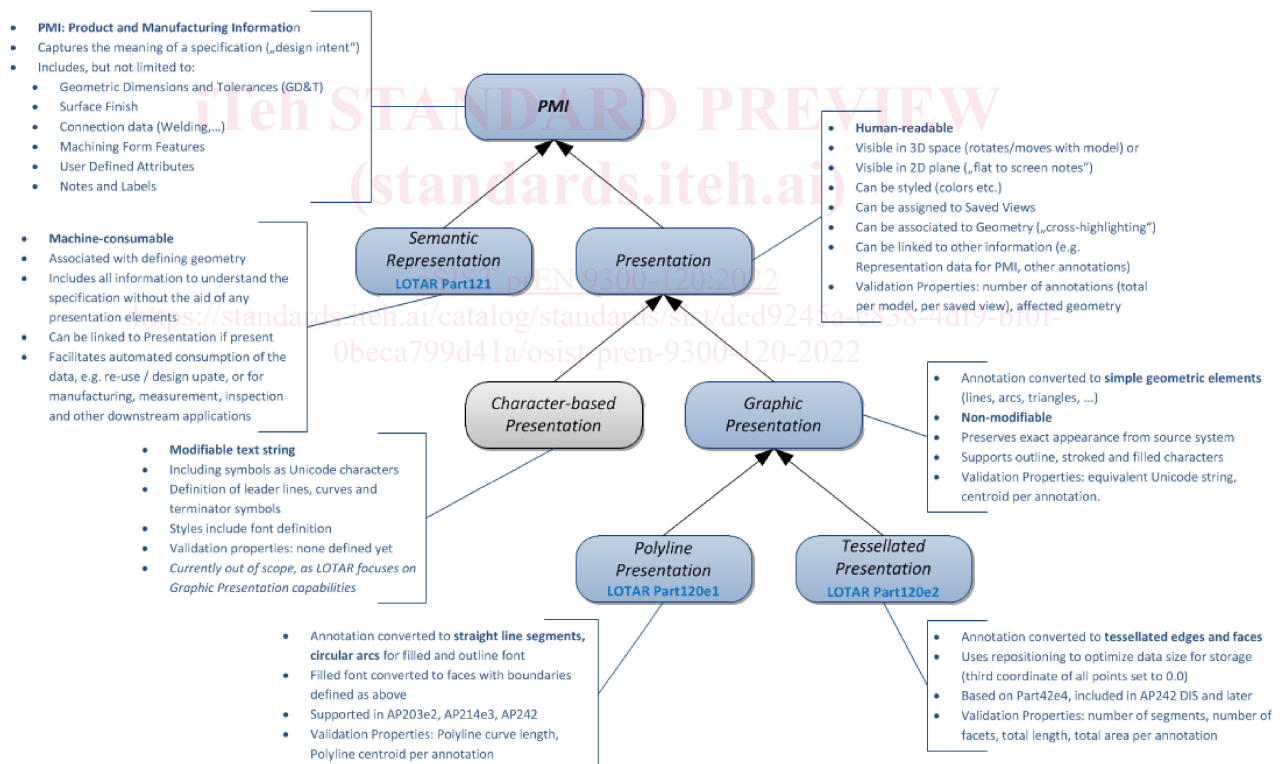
- PMI: Product and Manufacturing Information
- Captures the meaning of a specification („design intent")
- Includes, but not limited to:
  - Geometric Dimensions and Tolerances (GD&T)
  - Surface Finish
  - Connection data (Welding,…)
  - Machining Form Features
  - User Defined Attributes
  - Notes and Labels

iTeh STANDARD PREVIEW
(standards.iteh.ai)

PMI

- Human-readable
- Visible in 3D space (rotates/moves with model) or
- Visible in 2D plane („flat to screen notes")
- Can be styled (colors etc.)
- Can be assigned to Saved Views
- Can be associated to Geometry („cross-highlighting")
- Can be linked to other information (e.g. Representation data for PMI, other annotations)
- Validation Properties: number of annotations (total per model, per saved view), affected geometry

- Machine-consumable
- Associated with defining geometry
- Includes all information to understand the specification without the aid of any presentation elements
- Can be linked to Presentation if present
- Facilitates automated consumption of the data, e.g. re-use / design upate, or for manufacturing, measurement, inspection and other downstream applications

Semantic Representation
LOTAR Part121

Presentation

oSIST prEN 9300-120:2022
https://standards.iteh.ai/catalog/standards/sist/ded9245a-e838-4df9-b10f-0beca799d41a/osist-pren-9300-120-2022

Character-based Presentation

Graphic Presentation

- Annotation converted to simple geometric elements (lines, arcs, triangles, …)
- Non-modifiable
- Preserves exact appearance from source system
- Supports outline, stroked and filled characters
- Validation Properties: equivalent Unicode string, centroid per annotation.

- Modifiable text string
- Including symbols as Unicode characters
- Definition of leader lines, curves and terminator symbols
- Styles include font definition
- Validation properties: none defined yet
- Currently out of scope, as LOTAR focuses on Graphic Presentation capabilities

Polyline Presentation
LOTAR Part120e1

Tessellated Presentation
LOTAR Part120e2

- Annotation converted to straight line segments, circular arcs for filled and outline font
- Filled font converted to faces with boundaries defined as above
- Supported in AP203e2, AP214e3, AP242
- Validation Properties: Polyline curve length, Polyline centroid per annotation

- Annotation converted to tessellated edges and faces
- Uses repositioning to optimize data size for storage (third coordinate of all points set to 0.0)
- Based on Part42e4, included in AP242 DIS and later
- Validation Properties: number of segments, number of facets, total length, total area per annotation